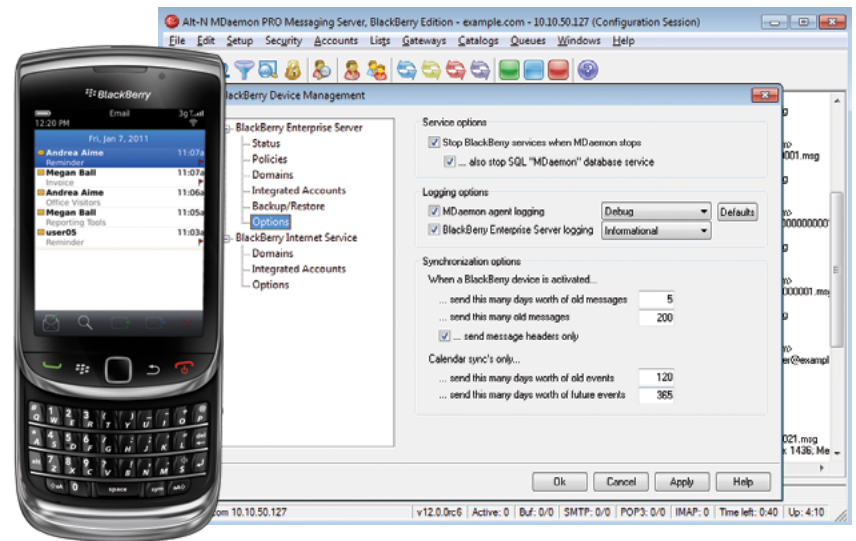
Alt-N MDaemon PRO Messaging Server, BlackBerry Edition - example.com - 10.10.50.127 (Configuration Session)

File Edit Setup Security Accounts Lists Gateways Catalogs Queues Windows Help

BlackBerry

12:20 PM Email 3g

Fri, Jan 7, 2011

Andrea Aime 11:07a
Reminder

Megan Ball 11:07a
Invoice

Andrea Aime 11:06a
Office Visitors

Megan Ball 11:05a
Reporting Tools

user05 11:03a
Reminder

space sym

BlackBerry Device Management

BlackBerry Enterprise Server
Status
Policies
Domains
Integrated Accounts
Backup/Restore
Options
BlackBerry Internet Service
Domains
Integrated Accounts
Options

Service options
Stop BlackBerry services when MDaemon stops
... also stop SQL "MDaemon" database service

Logging options
MDaemon agent logging Debug Defaults
BlackBerry Enterprise Server logging Informational

Synchronization options
When a BlackBerry device is activated...
... send this many days worth of old messages 5
... send this many old messages 200
... send message headers only
Calendar sync's only...
... send this many days worth of old events 120
... send this many days worth of future events 365

Ok Cancel Apply Help

001.msg
0000000
00001.ms
r@exampl
021.msg
1436, Me

com 10.10.50.127 | v12.0.0rc6 | Active: 0 | Buf: 0/0 | SMTP: 0/0 | POP3: 0/0 | IMAP: 0 | Time left: 0:40 | Up: 4:10